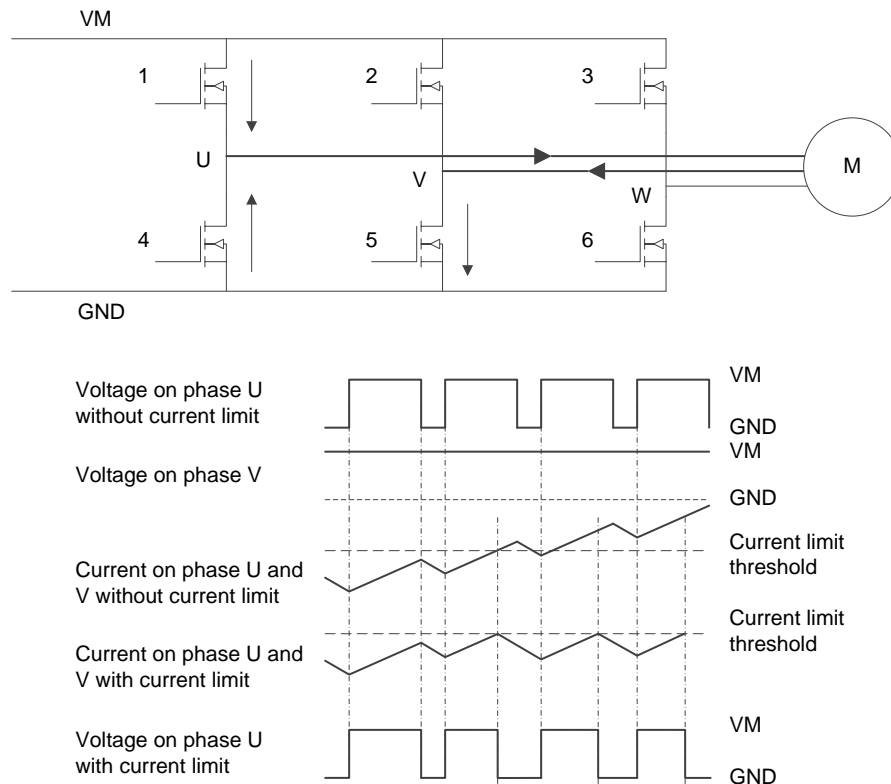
VM

1

2

3

U

V

M

W

4

5

6

GND

Voltage on phase U without current limit

VM

GND

VM

Voltage on phase V

GND

Current on phase U and V without current limit

Current limit threshold

Current on phase U and V with current limit

Current limit threshold

Voltage on phase U with current limit

VM

GND